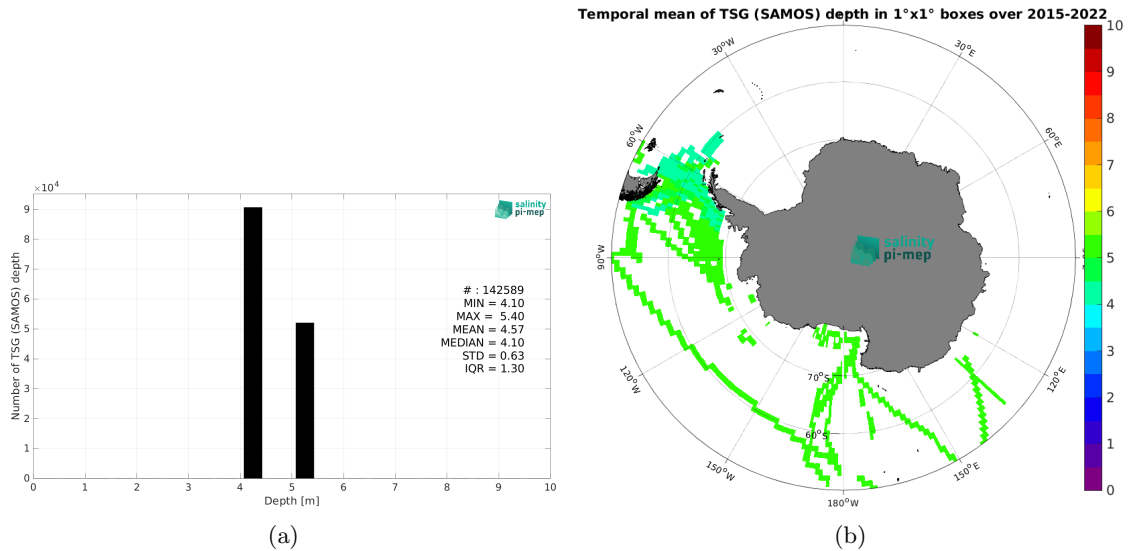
$\times10^4$

9
8
7
6
5
4
3
2
1
0

Number of TSG (SAMOS) depth

salinity pi-mep

# : 142589
MIN = 4.10
MAX = 5.40
MEAN = 4.57
MEDIAN = 4.10
STD = 0.63
IQR = 1.30

0 1 2 3 4 5 6 7 8 9 10

Depth [m]

(a)

Temporal mean of TSG (SAMOS) depth in 1°x1° boxes over 2015-2022

30°W
30°E
60°W
60°E
90°W
90°E
120°W
120°E
150°W
150°E
180°W
70°S
60°S

salinity pi-mep

10
9
8
7
6
5
4
3
2
1
0

(b)